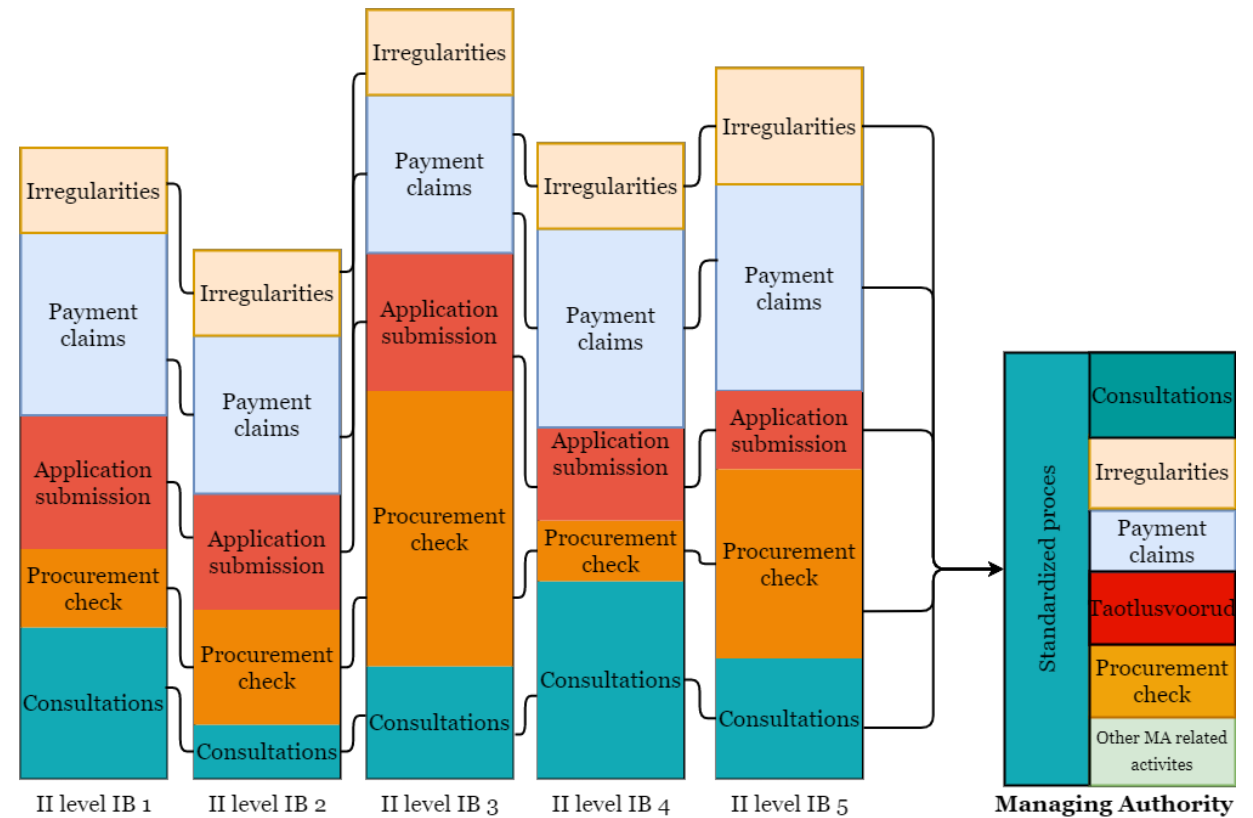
Irregularities

Payment claims

Application submission

Procurement check

Consultations

II level IB 1

Irregularities

Payment claims

Application submission

Procurement check

Consultations

II level IB 2

Irregularities

Payment claims

Application submission

Procurement check

Consultations

II level IB 3

Irregularities

Payment claims

Application submission

Procurement check

Consultations

II level IB 4

Irregularities

Payment claims

Application submission

Procurement check

Consultations

II level IB 5

Standardized proces

Consultations

Irregularities

Payment claims

Taotlusvoorud

Procurement check

Other MA related activites

Managing Authority